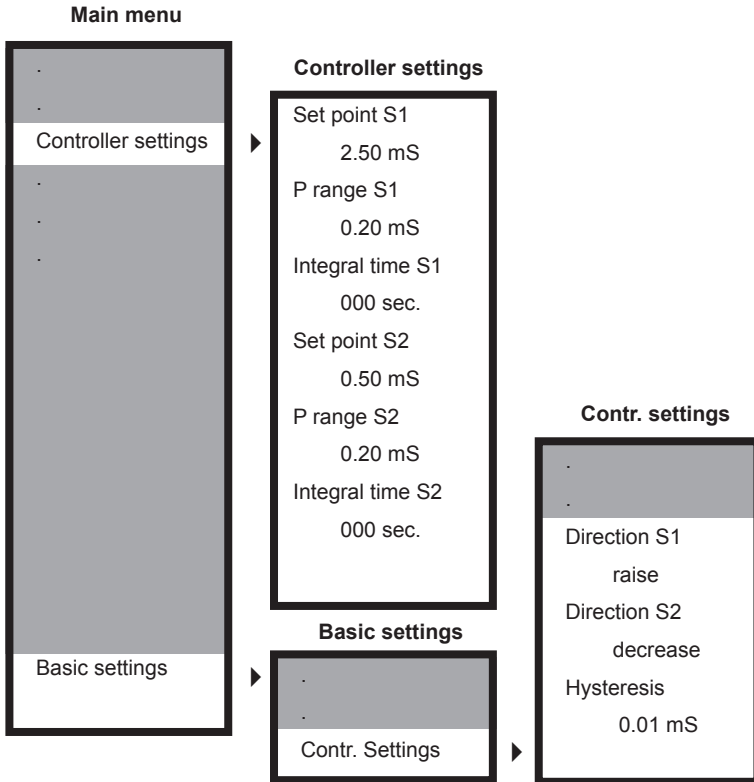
Main menu

·
·
Controller settings
·
·
·
Basic settings

Controller settings

Set point S1
2.50 mS
P range S1
0.20 mS
Integral time S1
000 sec.
Set point S2
0.50 mS
P range S2
0.20 mS
Integral time S2
000 sec.

Basic settings

·
·
Contr. Settings

Contr. settings

·
·
Direction S1
raise
Direction S2
decrease
Hysteresis
0.01 mS